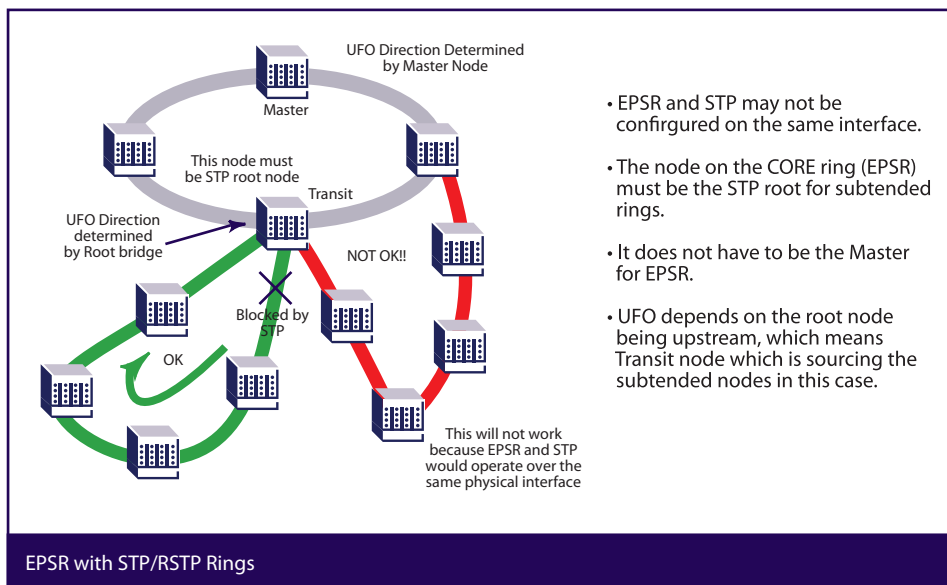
UFO Direction Determined by Master Node

Master

This node must be STP root node

Transit

UFO Direction determined by Root bridge

NOT OK!!

Blocked by STP

OK

This will not work because EPSR and STP would operate over the same physical interface

• EPSR and STP may not be confirgured on the same interface.

• The node on the CORE ring (EPSR) must be the STP root for subtended rings.

• It does not have to be the Master for EPSR.

• UFO depends on the root node being upstream, which means Transit node which is sourcing the subtended nodes in this case.

EPSR with STP/RSTP Rings